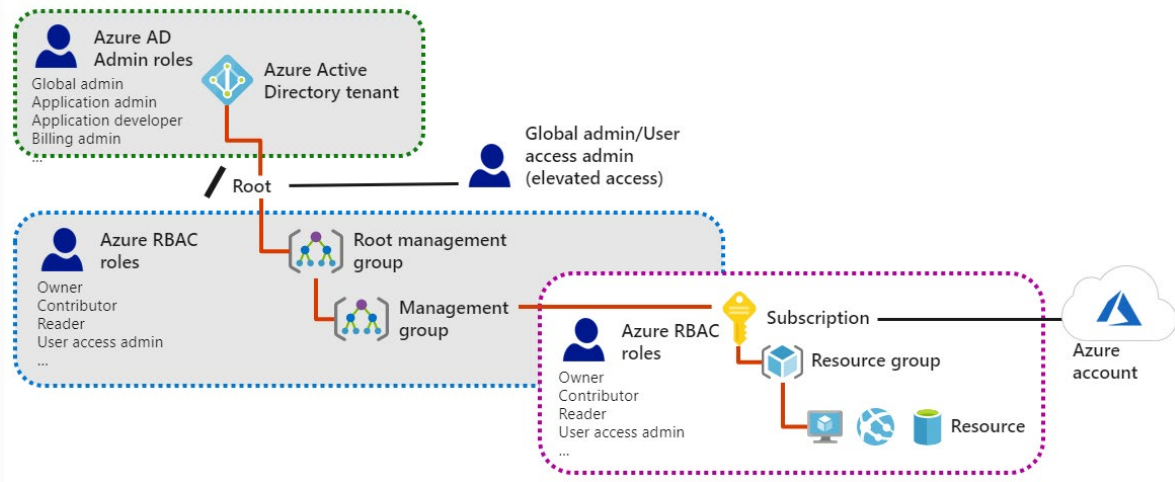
Azure AD Admin roles

Global admin
Application admin
Application developer
Billing admin
...

Azure Active Directory tenant

Root

Global admin/User access admin (elevated access)

Azure RBAC roles

Owner
Contributor
Reader
User access admin
...

Root management group

Management group

Subscription

Azure account

Azure RBAC roles

Owner
Contributor
Reader
User access admin
...

Resource group

Resource